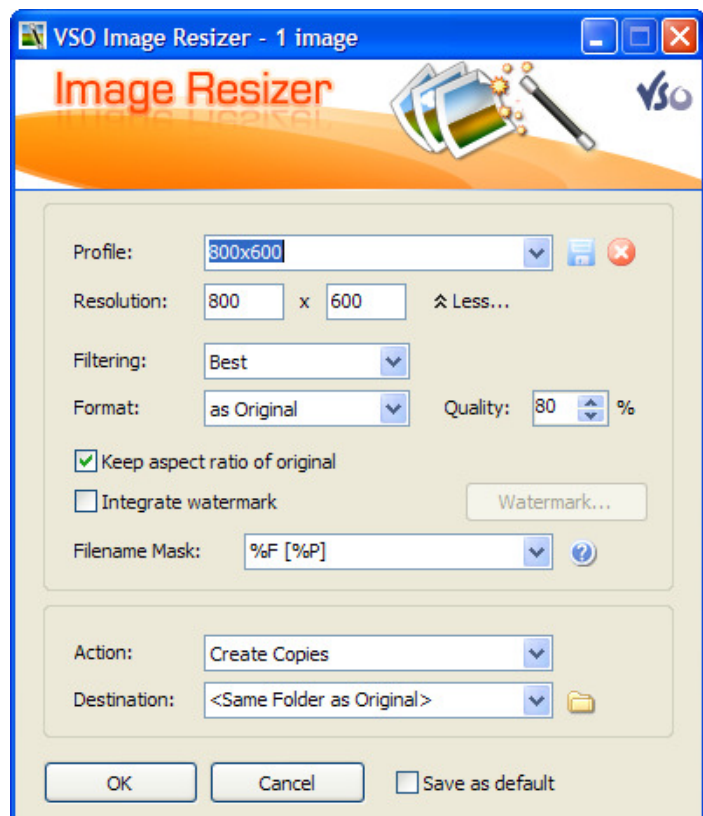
VSO Image Resizer - 1 image

Image Resizer

VSO

Profile: 800x600

Resolution: 800 x 600 Less...

Filtering: Best

Format: as Original Quality: 80 %

Keep aspect ratio of original

Integrate watermark

Watermark...

Filename Mask: %F [%P]

Action: Create Copies

Destination: <Same Folder as Original>

OK Cancel Save as default